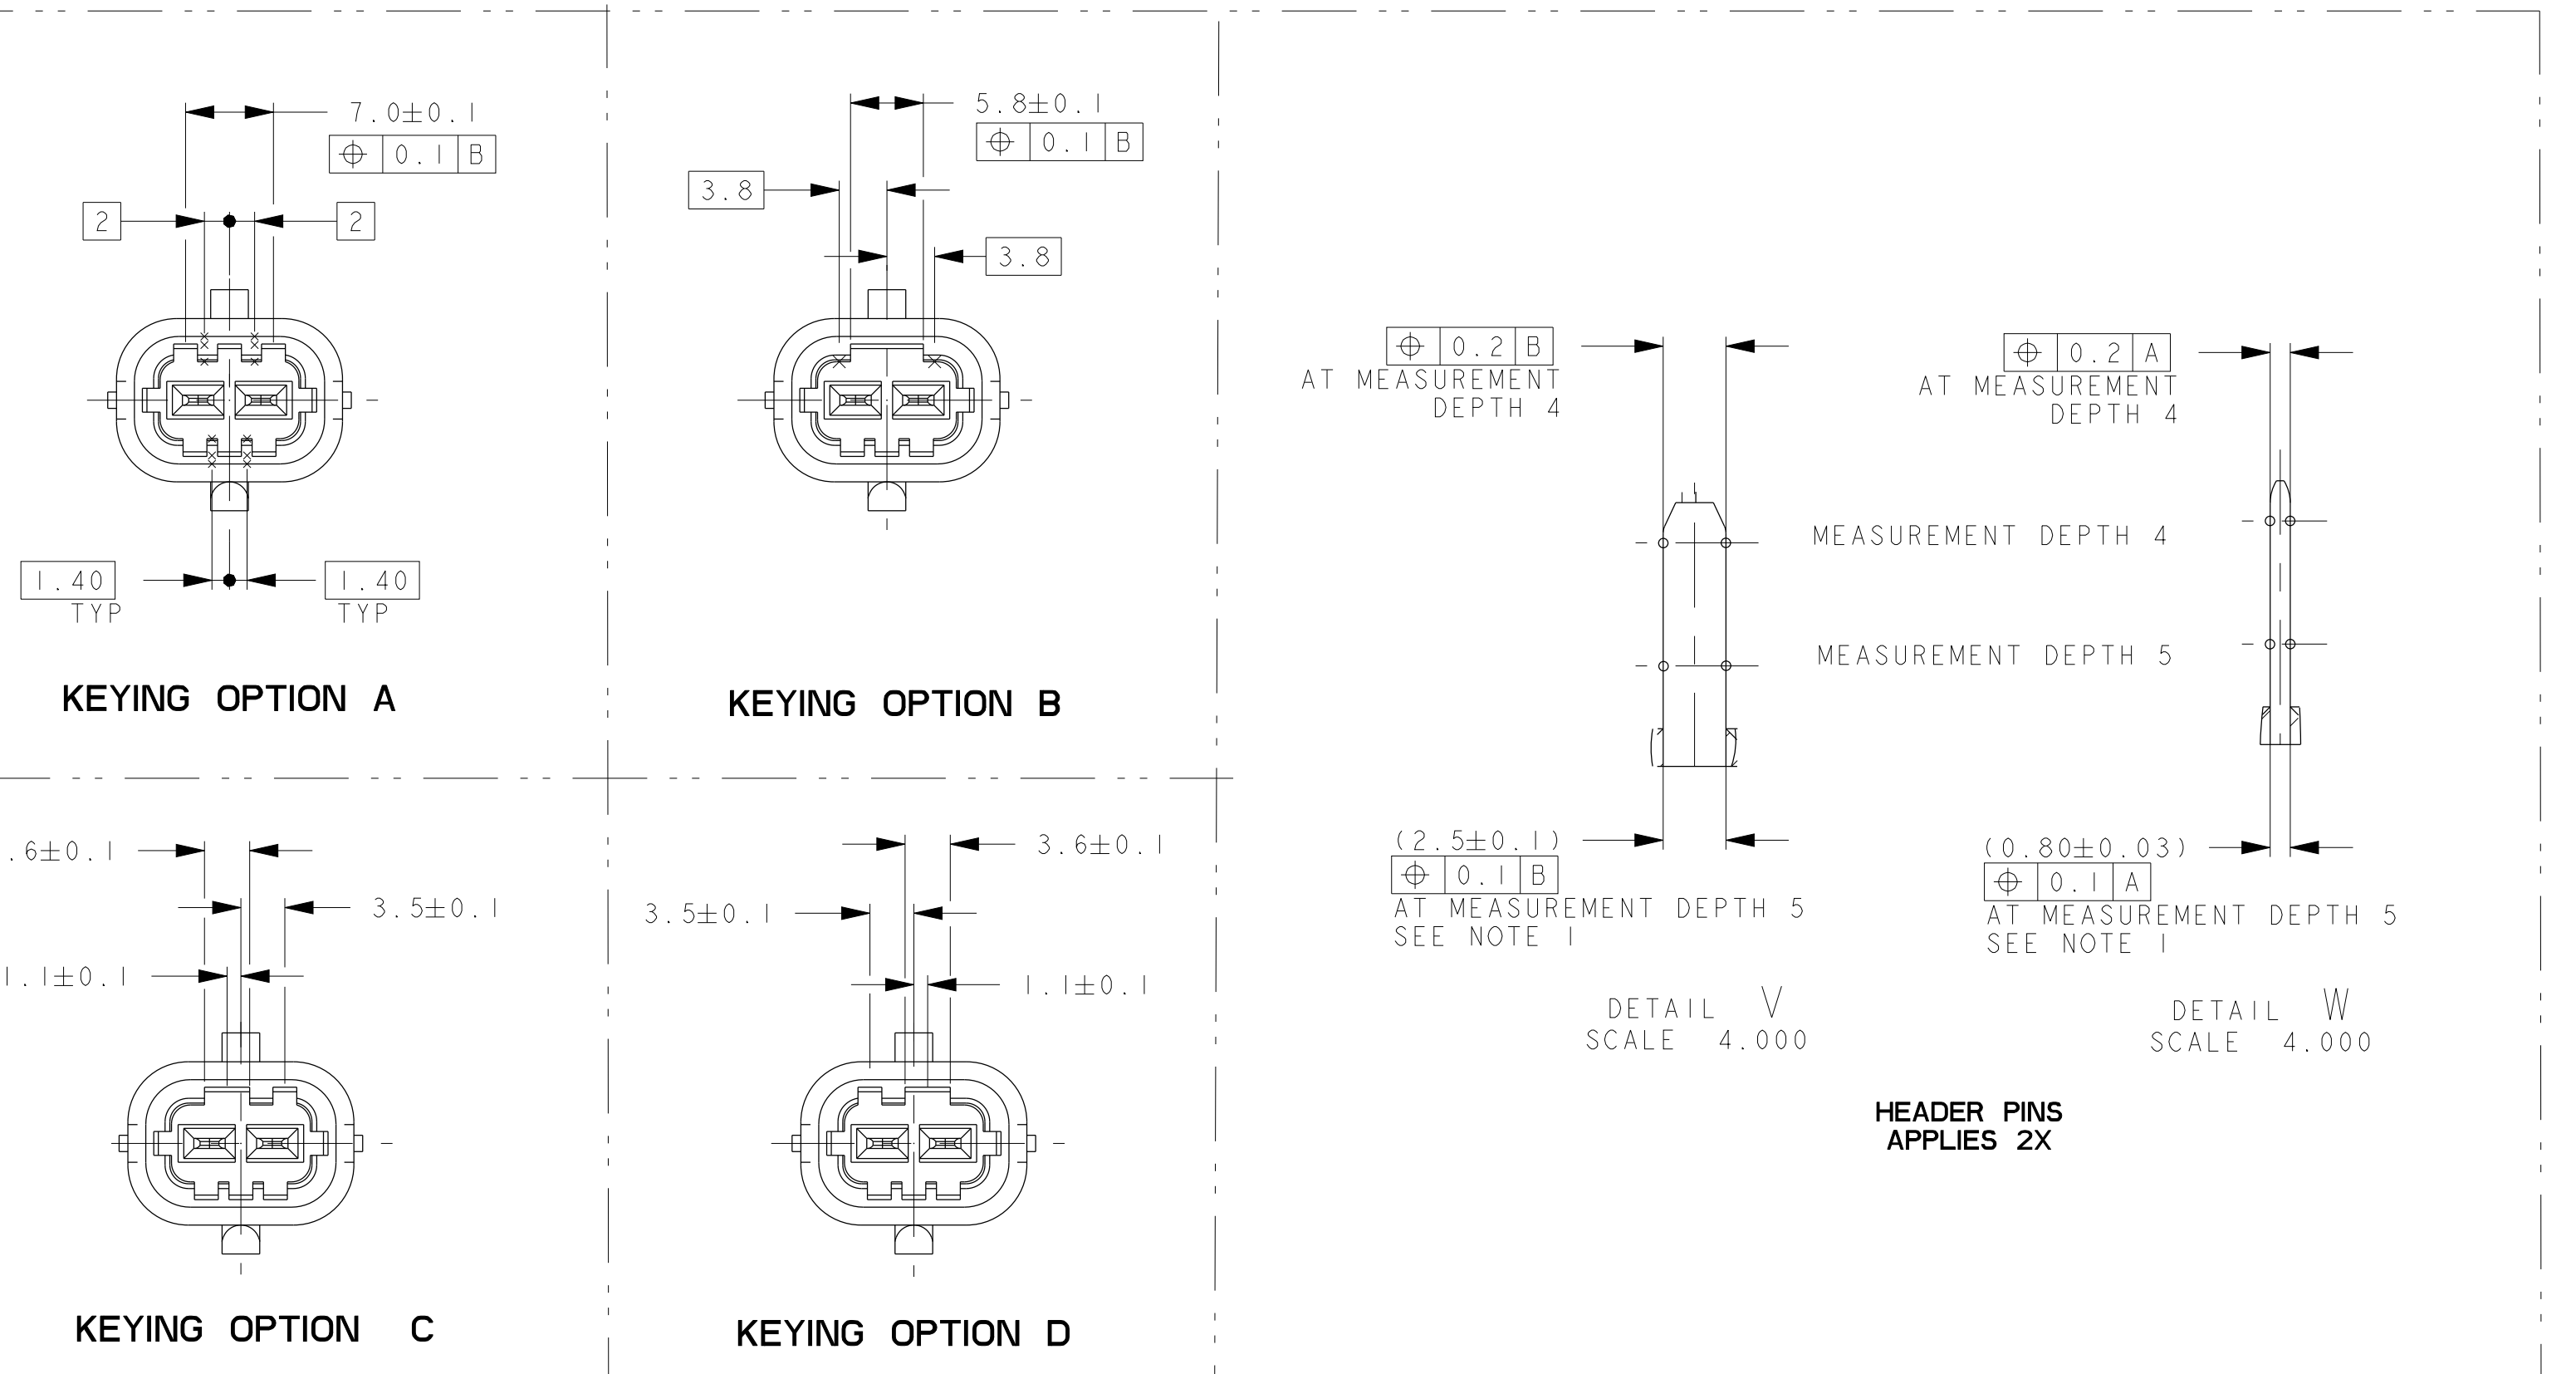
7.0±0.1
⌖ 0.1 B
2
2
1.40
TYP
1.40
TYP
KEYING OPTION A

5.8±0.1
⌖ 0.1 B
3.8
3.8
KEYING OPTION B

.6±0.1
3.5±0.1
1.1±0.1
KEYING OPTION C

3.6±0.1
3.5±0.1
1.1±0.1
KEYING OPTION D

⌖ 0.2 B
AT MEASUREMENT DEPTH 4
MEASUREMENT DEPTH 4
MEASUREMENT DEPTH 5
(2.5±0.1)
⌖ 0.1 B
AT MEASUREMENT DEPTH 5
SEE NOTE 1
DETAIL V
SCALE 4.000

⌖ 0.2 A
AT MEASUREMENT DEPTH 4
(0.80±0.03)
⌖ 0.1 A
AT MEASUREMENT DEPTH 5
SEE NOTE 1
DETAIL W
SCALE 4.000

HEADER PINS
APPLIES 2X